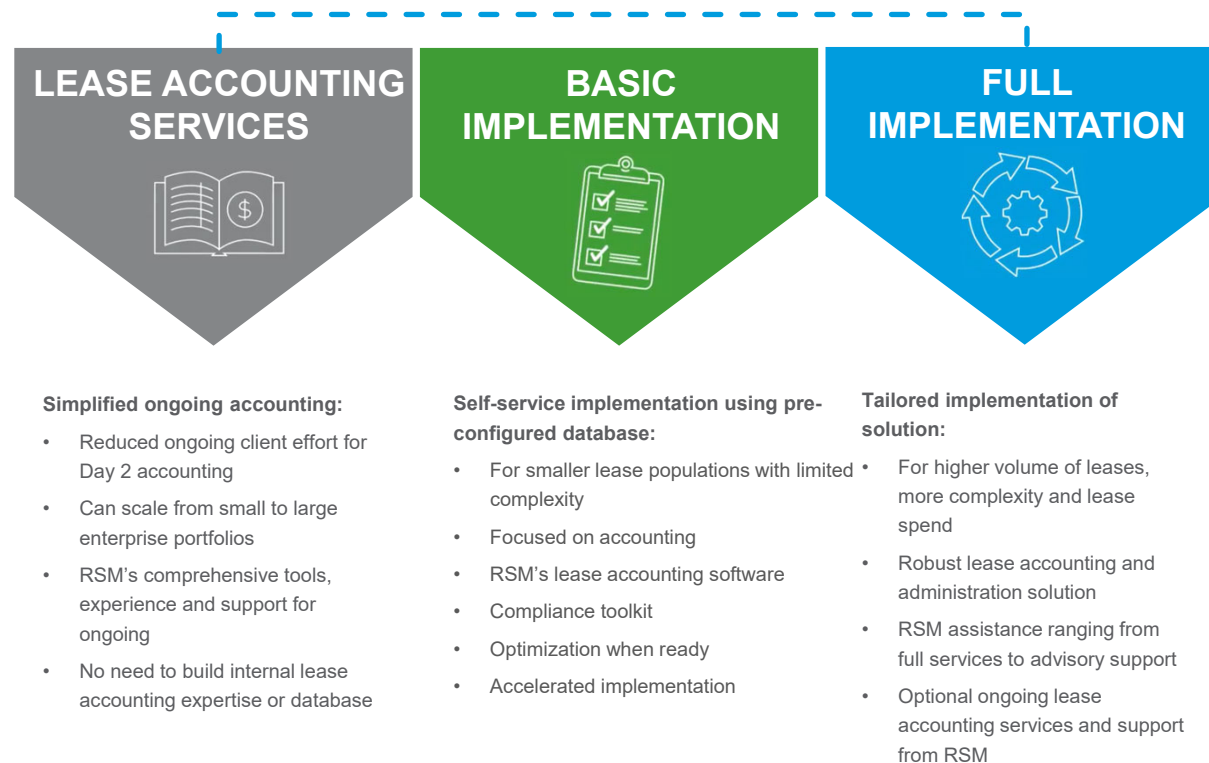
LEASE ACCOUNTING SERVICES

BASIC IMPLEMENTATION

FULL IMPLEMENTATION

Simplified ongoing accounting:

- Reduced ongoing client effort for Day 2 accounting
- Can scale from small to large enterprise portfolios
- RSM's comprehensive tools, experience and support for ongoing
- No need to build internal lease accounting expertise or database

Self-service implementation using pre-configured database:

- For smaller lease populations with limited complexity
- Focused on accounting
- RSM's lease accounting software
- Compliance toolkit
- Optimization when ready
- Accelerated implementation

Tailored implementation of solution:

- For higher volume of leases, more complexity and lease spend
- Robust lease accounting and administration solution
- RSM assistance ranging from full services to advisory support
- Optional ongoing lease accounting services and support from RSM